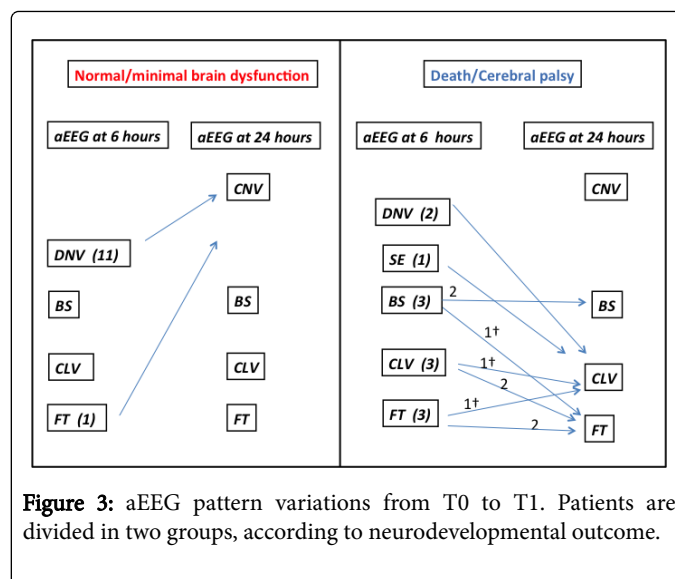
Normal/minimal brain dysfunction

aEEG at 6 hours

aEEG at 24 hours

CNV

DNV (11)

BS

BS

CLV

CLV

FT (1)

FT

Death/Cerebral palsy

aEEG at 6 hours

aEEG at 24 hours

CNV

DNV (2)

SE (1)

BS (3)

2

BS

1†

CLV (3)

1†

2

CLV

FT (3)

1†

2

FT

Figure 3: aEEG pattern variations from T0 to T1. Patients are divided in two groups, according to neurodevelopmental outcome.